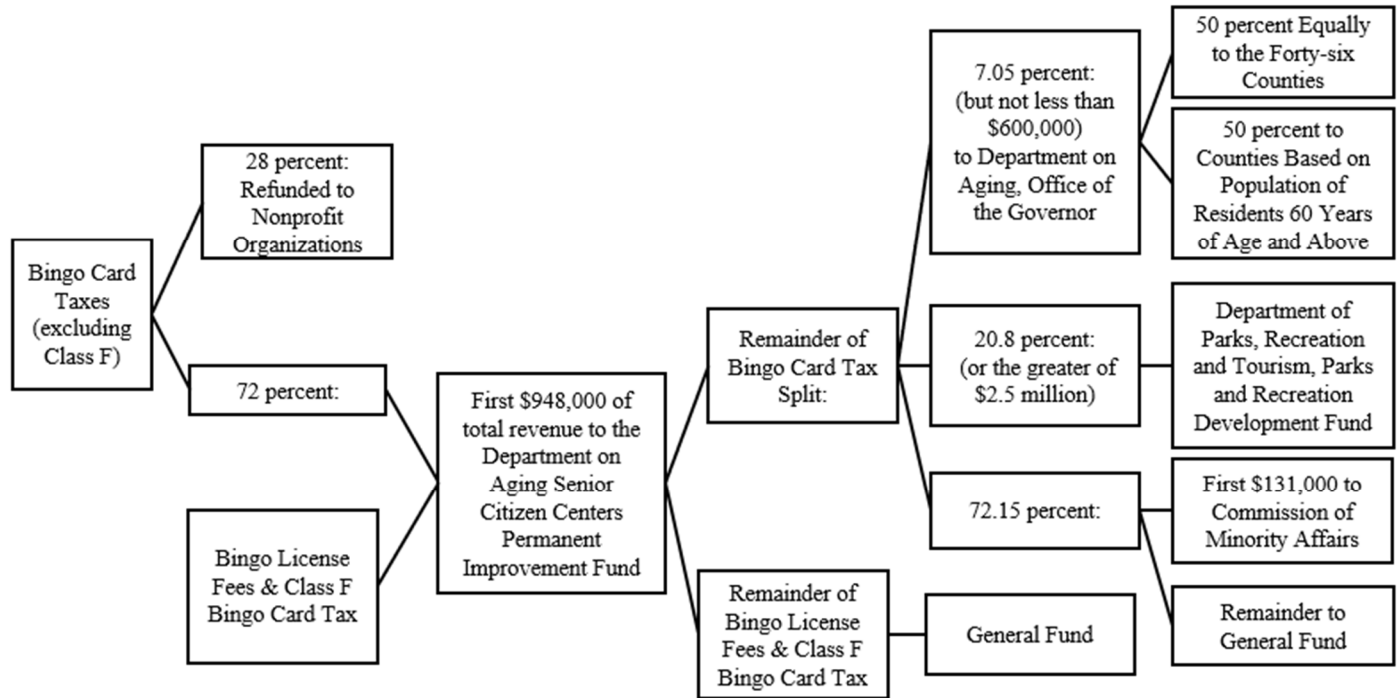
Bingo Card Taxes (excluding Class F)

28 percent: Refunded to Nonprofit Organizations

72 percent:

Bingo License Fees & Class F Bingo Card Tax

First $948,000 of total revenue to the Department on Aging Senior Citizen Centers Permanent Improvement Fund

Remainder of Bingo Card Tax Split:

Remainder of Bingo License Fees & Class F Bingo Card Tax

General Fund

7.05 percent: (but not less than $600,000) to Department on Aging, Office of the Governor

50 percent Equally to the Forty-six Counties

50 percent to Counties Based on Population of Residents 60 Years of Age and Above

20.8 percent: (or the greater of $2.5 million)

Department of Parks, Recreation and Tourism, Parks and Recreation Development Fund

72.15 percent:

First $131,000 to Commission of Minority Affairs

Remainder to General Fund